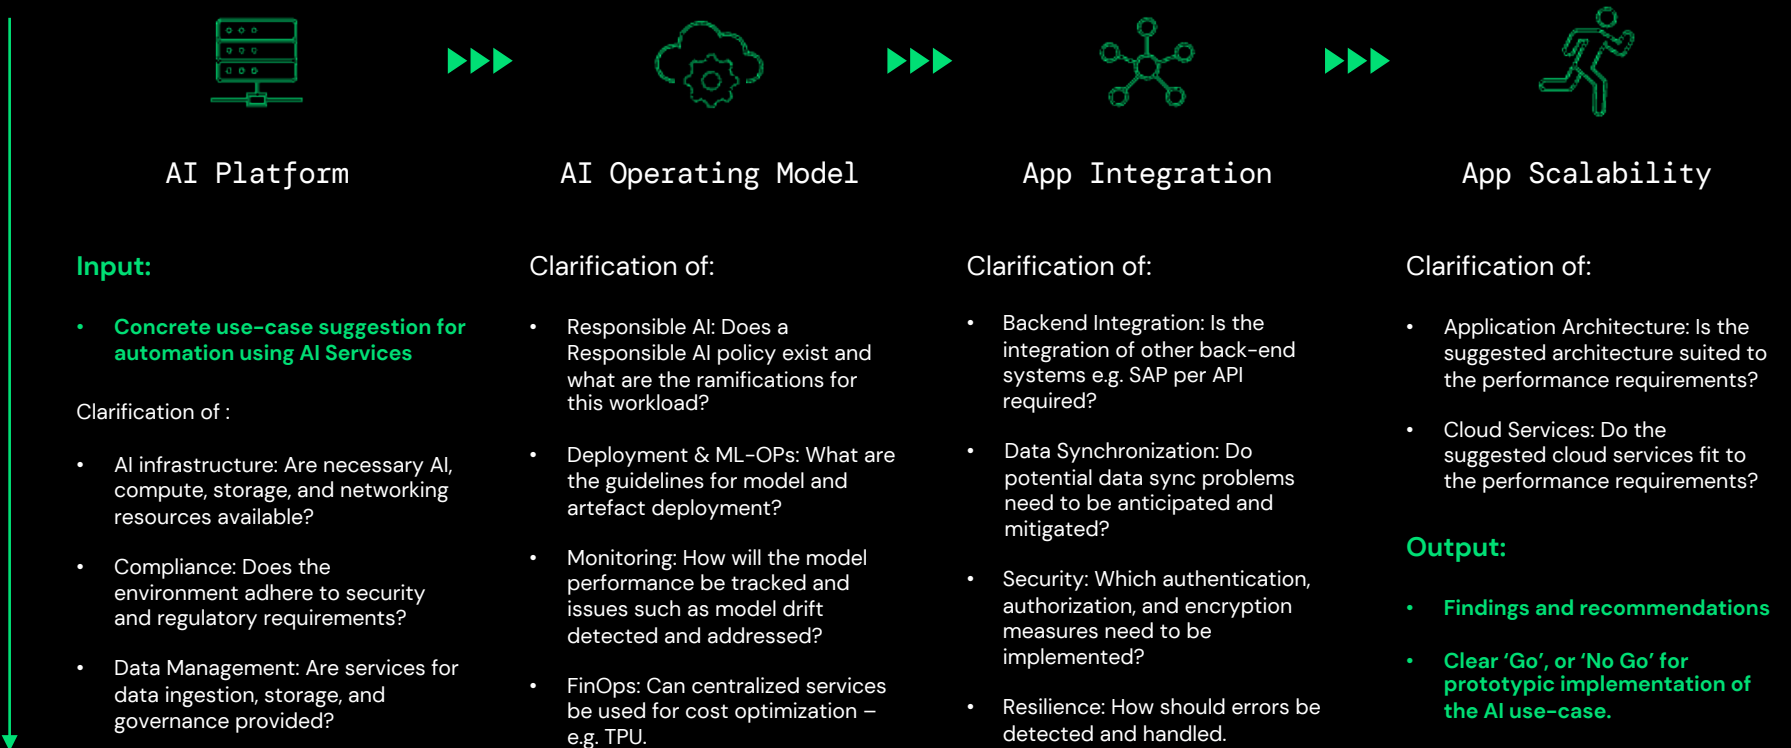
AI Platform

Input:

- Concrete use-case suggestion for automation using AI Services

Clarification of :

- AI infrastructure: Are necessary AI, compute, storage, and networking resources available?
- Compliance: Does the environment adhere to security and regulatory requirements?
- Data Management: Are services for data ingestion, storage, and governance provided?

AI Operating Model

Clarification of:

- Responsible AI: Does a Responsible AI policy exist and what are the ramifications for this workload?
- Deployment & ML-OPs: What are the guidelines for model and artefact deployment?
- Monitoring: How will the model performance be tracked and issues such as model drift detected and addressed?
- FinOps: Can centralized services be used for cost optimization – e.g. TPU.

App Integration

Clarification of:

- Backend Integration: Is the integration of other back-end systems e.g. SAP per API required?
- Data Synchronization: Do potential data sync problems need to be anticipated and mitigated?
- Security: Which authentication, authorization, and encryption measures need to be implemented?
- Resilience: How should errors be detected and handled.

App Scalability

Clarification of:

- Application Architecture: Is the suggested architecture suited to the performance requirements?
- Cloud Services: Do the suggested cloud services fit to the performance requirements?

Output:

- Findings and recommendations
- Clear ‘Go’, or ‘No Go’ for prototypic implementation of the AI use-case.